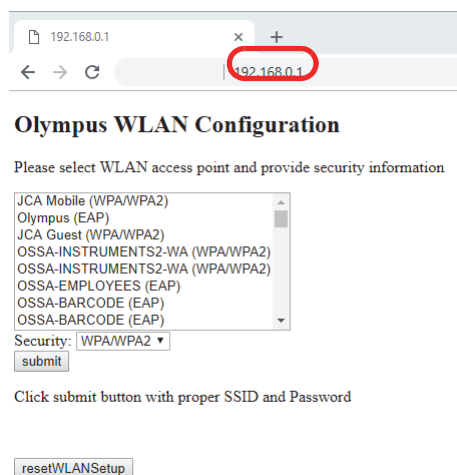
192.168.0.1 ×

192.168.0.1

Olympus WLAN Configuration

Please select WLAN access point and provide security information

JCA Mobile (WPA/WPA2)
Olympus (EAP)
JCA Guest (WPA/WPA2)
OSSA-INSTRUMENTS2-WA (WPA/WPA2)
OSSA-INSTRUMENTS2-WA (WPA/WPA2)
OSSA-EMPLOYEES (EAP)
OSSA-BARCODE (EAP)
OSSA-BARCODE (EAP)

Security: WPA/WPA2

submit

Click submit button with proper SSID and Password

resetWLANSetup